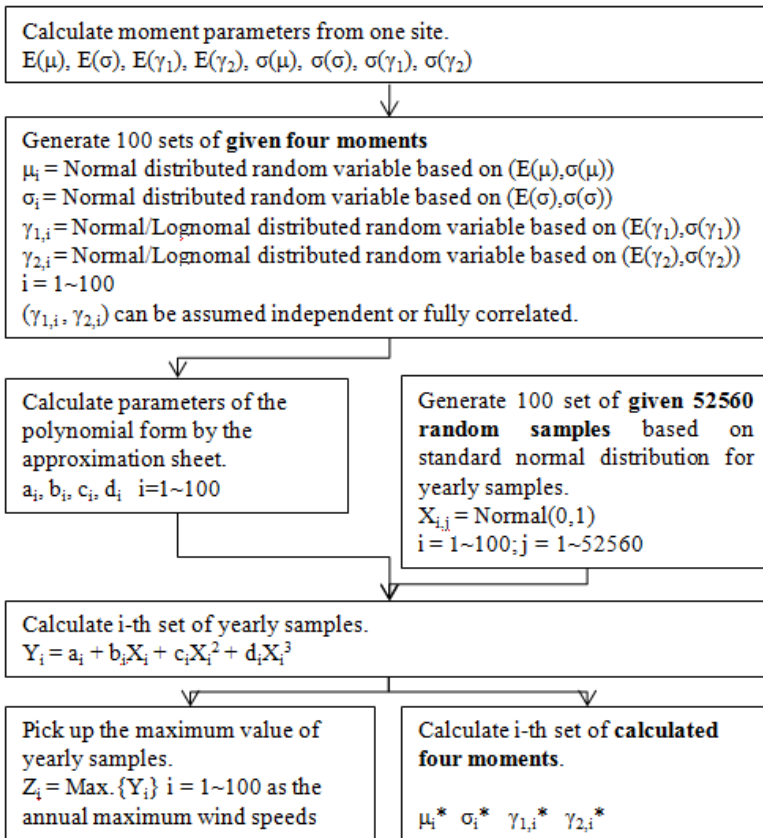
Calculate moment parameters from one site.
E(μ), E(σ), E($\gamma_1$), E($\gamma_2$), σ(μ), σ(σ), σ($\gamma_1$), σ($\gamma_2$)

Generate 100 sets of **given four moments**
$\mu_i$ = Normal distributed random variable based on (E(μ),σ(μ))
$\sigma_i$ = Normal distributed random variable based on (E(σ),σ(σ))
$\gamma_{1,i}$ = Normal/Lognomal distributed random variable based on (E($\gamma_1$),σ($\gamma_1$))
$\gamma_{2,i}$ = Normal/Lognomal distributed random variable based on (E($\gamma_2$),σ($\gamma_2$))
i = 1~100
($\gamma_{1,i}$ , $\gamma_{2,i}$) can be assumed independent or fully correlated.

Calculate parameters of the polynomial form by the approximation sheet.
$a_i$, $b_i$, $c_i$, $d_i$ i=1~100

Generate 100 set of **given 52560 random samples** based on standard normal distribution for yearly samples.
$X_{i,j}$ = Normal(0,1)
i = 1~100; j = 1~52560

Calculate i-th set of yearly samples.
$Y_i = a_i + b_iX_i + c_iX_i^2 + d_iX_i^3$

Pick up the maximum value of yearly samples.
$Z_i$ = Max.{$Y_i$} i = 1~100 as the annual maximum wind speeds

Calculate i-th set of **calculated four moments**.

$\mu_i$* $\sigma_i$* $\gamma_{1,i}$* $\gamma_{2,i}$*